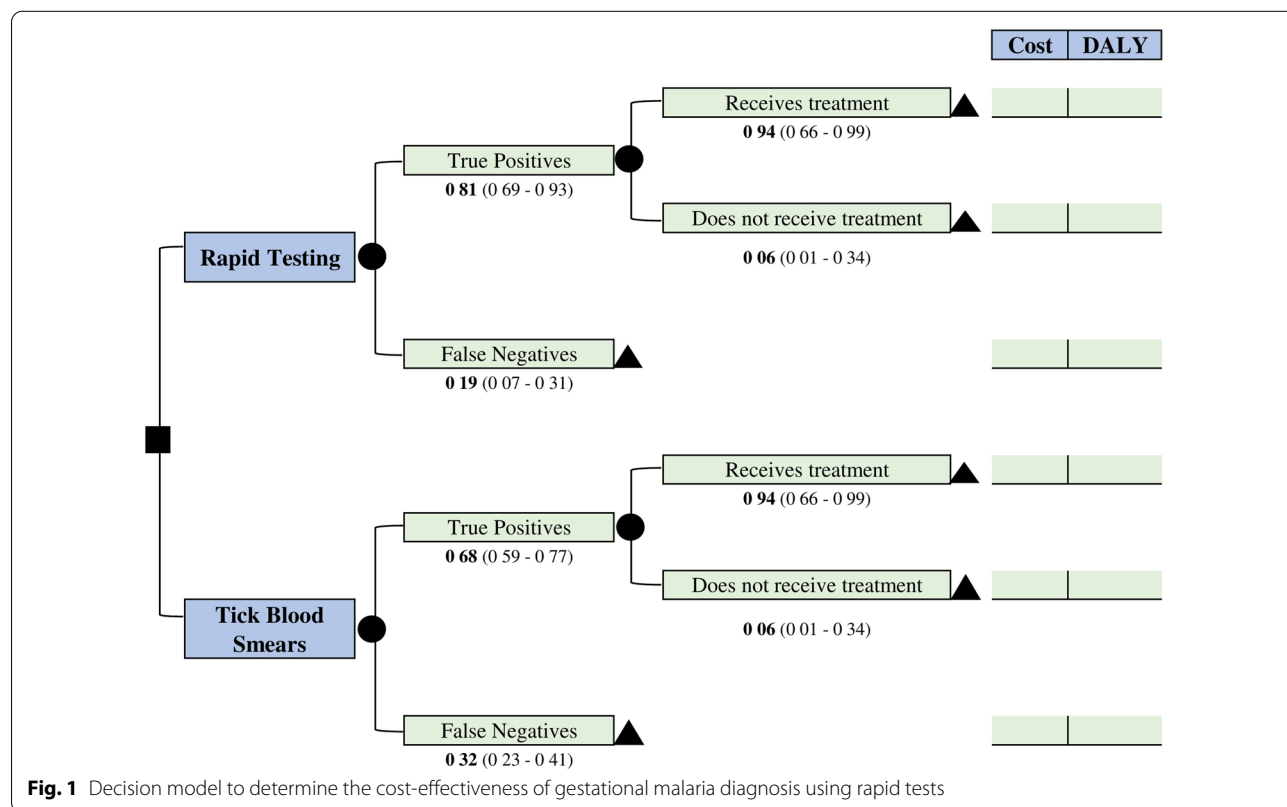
| Cost | DALY |
|---|---|

Rapid Testing

True Positives
**0 81** (0 69 - 0 93)

Receives treatment
**0 94** (0 66 - 0 99)

Does not receive treatment
**0 06** (0 01 - 0 34)

False Negatives
**0 19** (0 07 - 0 31)

Tick Blood Smears

True Positives
**0 68** (0 59 - 0 77)

Receives treatment
**0 94** (0 66 - 0 99)

Does not receive treatment
**0 06** (0 01 - 0 34)

False Negatives
**0 32** (0 23 - 0 41)

**Fig. 1** Decision model to determine the cost-effectiveness of gestational malaria diagnosis using rapid tests